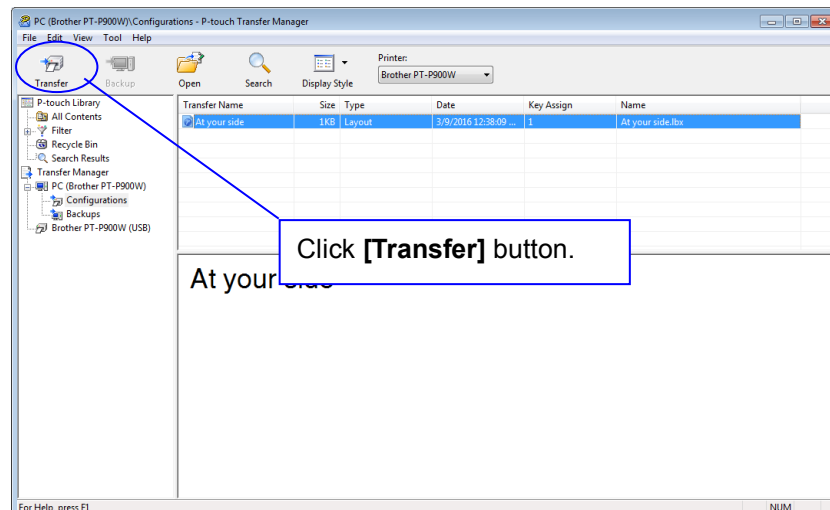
PC (Brother PT-P900W)\Configurations - P-touch Transfer Manager

File Edit View Tool Help

Transfer Backup Open Search Display Style Printer: Brother PT-P900W

P-touch Library
All Contents
Filter
Recycle Bin
Search Results
Transfer Manager
PC (Brother PT-P900W)
Configurations
Backups
Brother PT-P900W (USB)

| Transfer Name | Size | Type | Date | Key Assign | Name |
|---|---|---|---|---|---|
| At your side | 1KB | Layout | 3/9/2016 12:38:09 ... | 1 | At your side.lbx |

Click **[Transfer]** button.

At your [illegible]

For Help, press F1

NUM